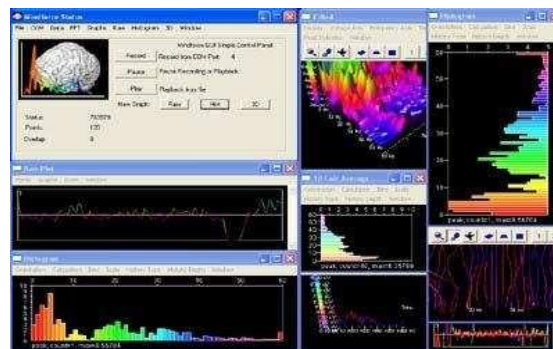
Mindfeera Status
File COM Data FFT Graphs Raw Histogram 3D Window
Windows GUI Simple Control Panel
Record
Record from COM Port: 4
Pause
Pause Recording or Playback
Play
Playback from file
New Graph:
Raw
Hist
3D
Status:
Points:
Overlap:
Raw Plot
Histogram
peak, counter: , max: 55704
Histogram
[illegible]